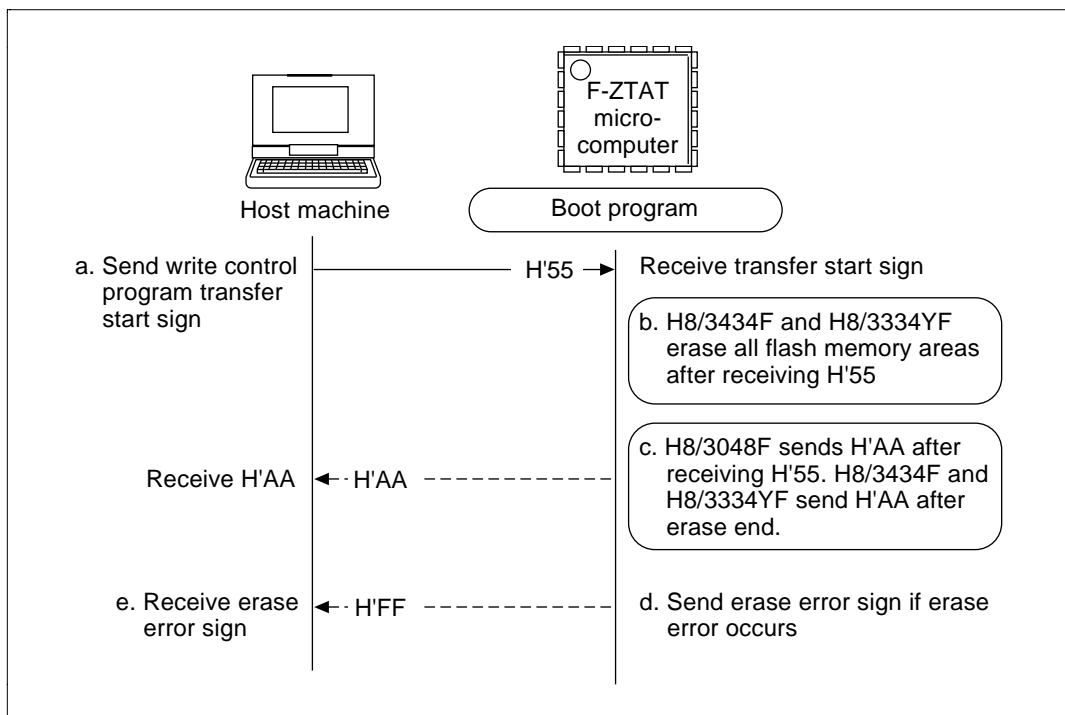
F-ZTAT micro-computer

Host machine

Boot program

a. Send write control program transfer start sign

H'55

Receive transfer start sign

b. H8/3434F and H8/3334YF erase all flash memory areas after receiving H'55

Receive H'AA

H'AA

c. H8/3048F sends H'AA after receiving H'55. H8/3434F and H8/3334YF send H'AA after erase end.

e. Receive erase error sign

H'FF

d. Send erase error sign if erase error occurs